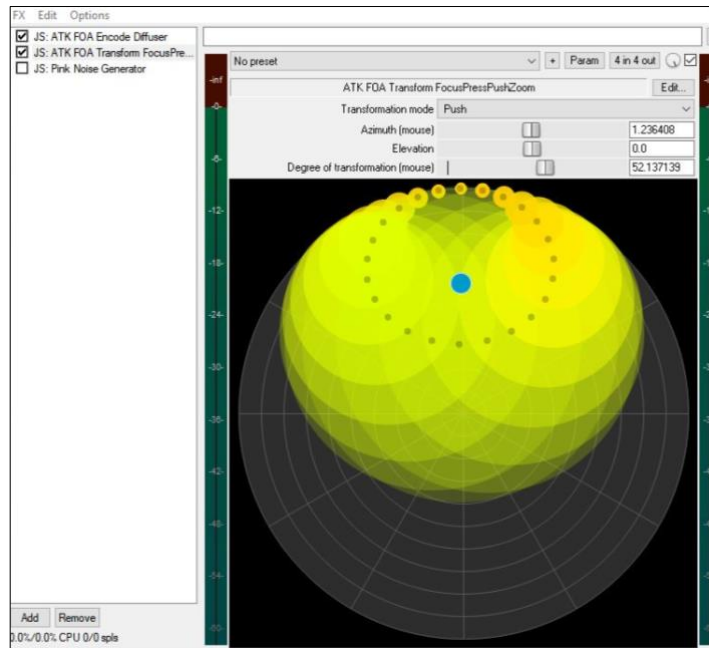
FX Edit Options

JS: ATK FOA Encode Diffuser
JS: ATK FOA Transform FocusPre...
JS: Pink Noise Generator

No preset
+ Param 4 in 4 out

-inf
-0-
-6-
-12-
-18-
-24-
-30-
-36-
-84-
-90-

ATK FOA Transform FocusPressPushZoom
Edit...

Transformation mode Push
Azimuth (mouse) 1.236408
Elevation 0.0
Degree of transformation (mouse) 52.137139

Add Remove
0.0%/0.0% CPU 0/0 spls